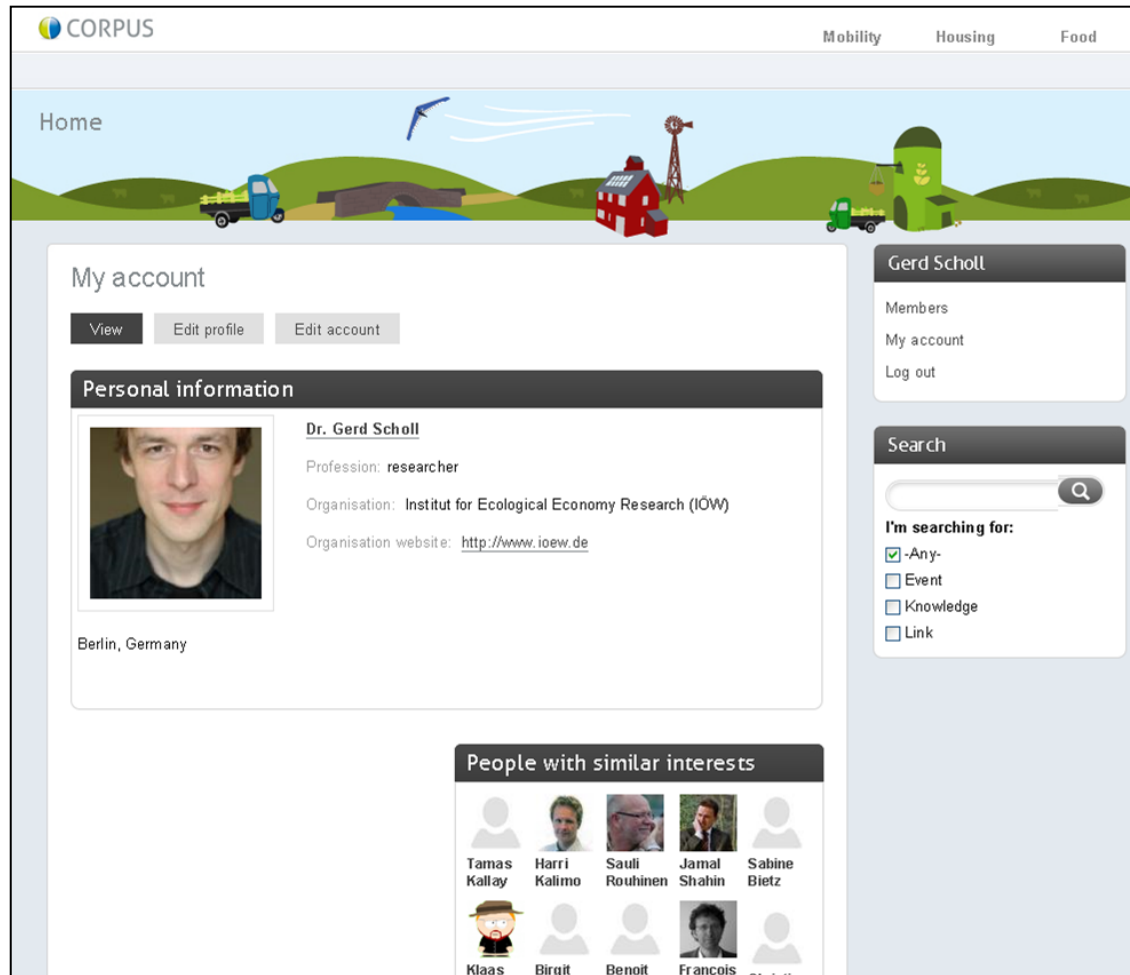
CORPUS

Mobility Housing Food

Home

My account

View Edit profile Edit account

Personal information

Dr. Gerd Scholl

Profession: researcher

Organisation: Institut for Ecological Economy Research (IÖW)

Organisation website: http://www.ioew.de

Berlin, Germany

People with similar interests

Tamas Kallay
Harri Kalimo
Sauli Rouhinen
Jamal Shahin
Sabine Bietz
Klaas
Birgit
Benoit
Francois
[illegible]

Gerd Scholl

Members

My account

Log out

Search

I'm searching for:

-Any-

Event

Knowledge

Link